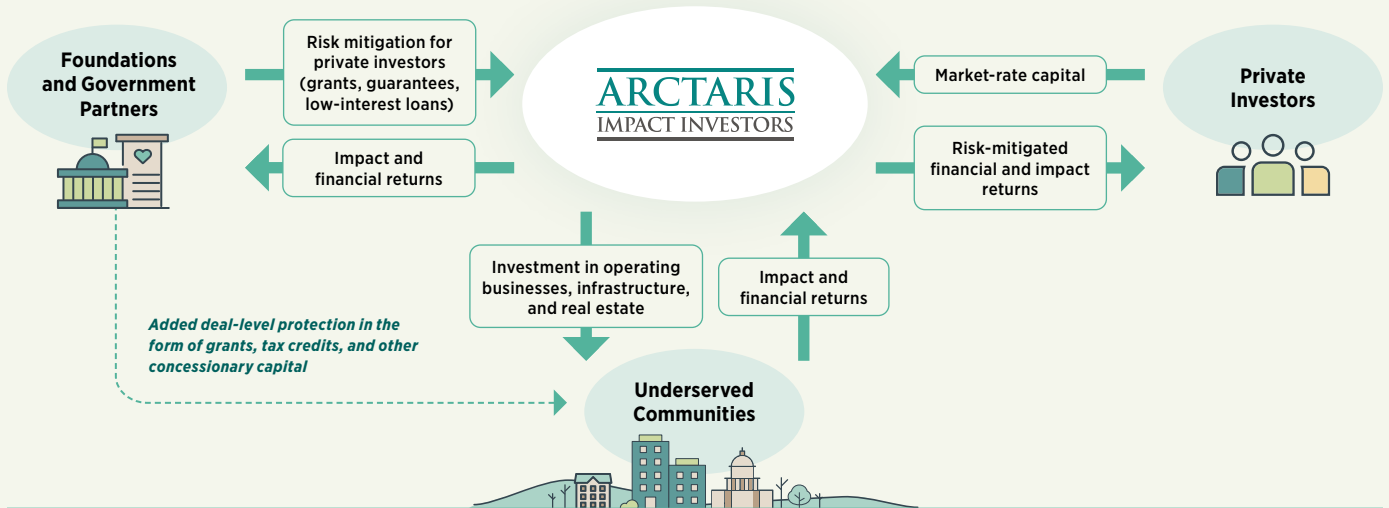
Foundations and Government Partners

Risk mitigation for private investors (grants, guarantees, low-interest loans)

ARCTARIS IMPACT INVESTORS

Market-rate capital

Private Investors

Impact and financial returns

Risk-mitigated financial and impact returns

Investment in operating businesses, infrastructure, and real estate

Impact and financial returns

Added deal-level protection in the form of grants, tax credits, and other concessionary capital

Underserved Communities